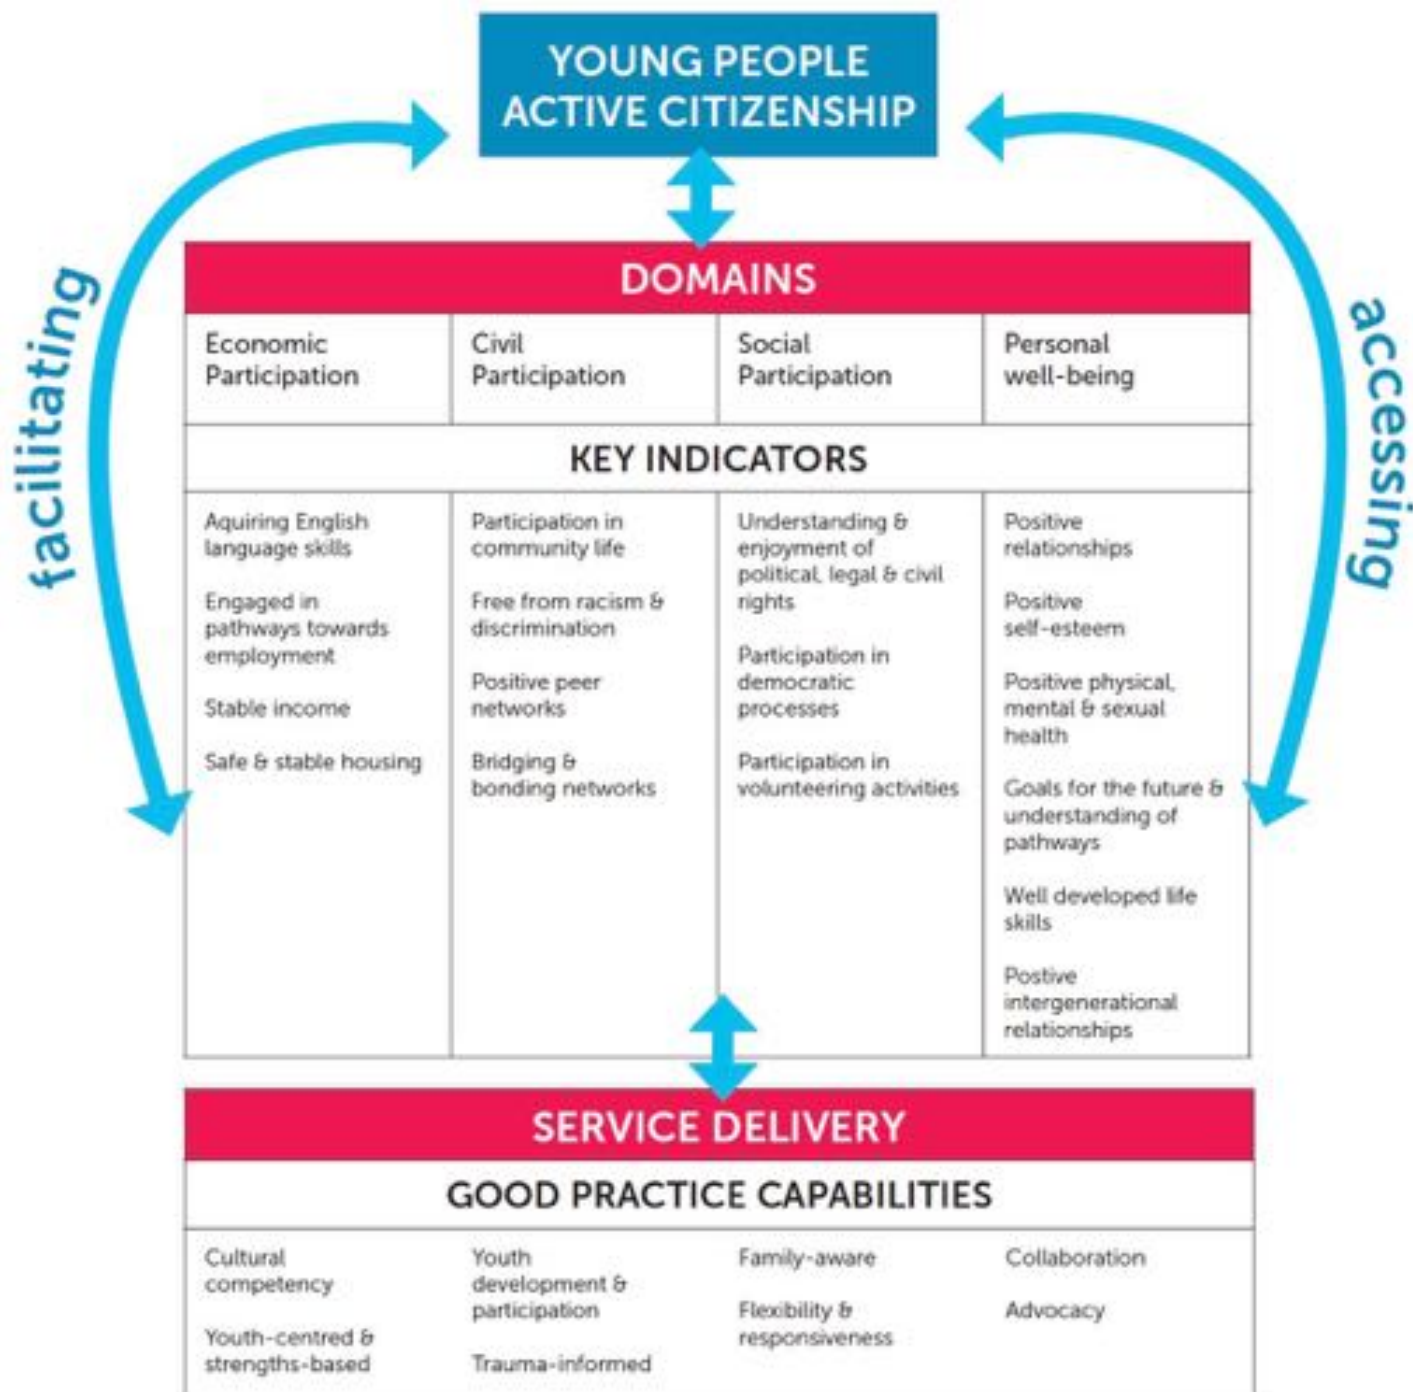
YOUNG PEOPLE ACTIVE CITIZENSHIP

facilitating

accessing

DOMAINS

| Economic Participation | Civil Participation | Social Participation | Personal well-being |
|---|---|---|---|

KEY INDICATORS

| Aquiring English language skills<br><br>Engaged in pathways towards employment<br><br>Stable income<br><br>Safe & stable housing | Participation in community life<br><br>Free from racism & discrimination<br><br>Positive peer networks<br><br>Bridging & bonding networks | Understanding & enjoyment of political, legal & civil rights<br><br>Participation in democratic processes<br><br>Participation in volunteering activities | Positive relationships<br><br>Positive self-esteem<br><br>Positive physical, mental & sexual health<br><br>Goals for the future & understanding of pathways<br><br>Well developed life skills<br><br>Postive intergenerational relationships |
|---|---|---|---|

SERVICE DELIVERY

GOOD PRACTICE CAPABILITIES

| Cultural competency<br><br>Youth-centred & strengths-based | Youth development & participation<br><br>Trauma-informed | Family-aware<br><br>Flexibility & responsiveness | Collaboration<br><br>Advocacy |
|---|---|---|---|